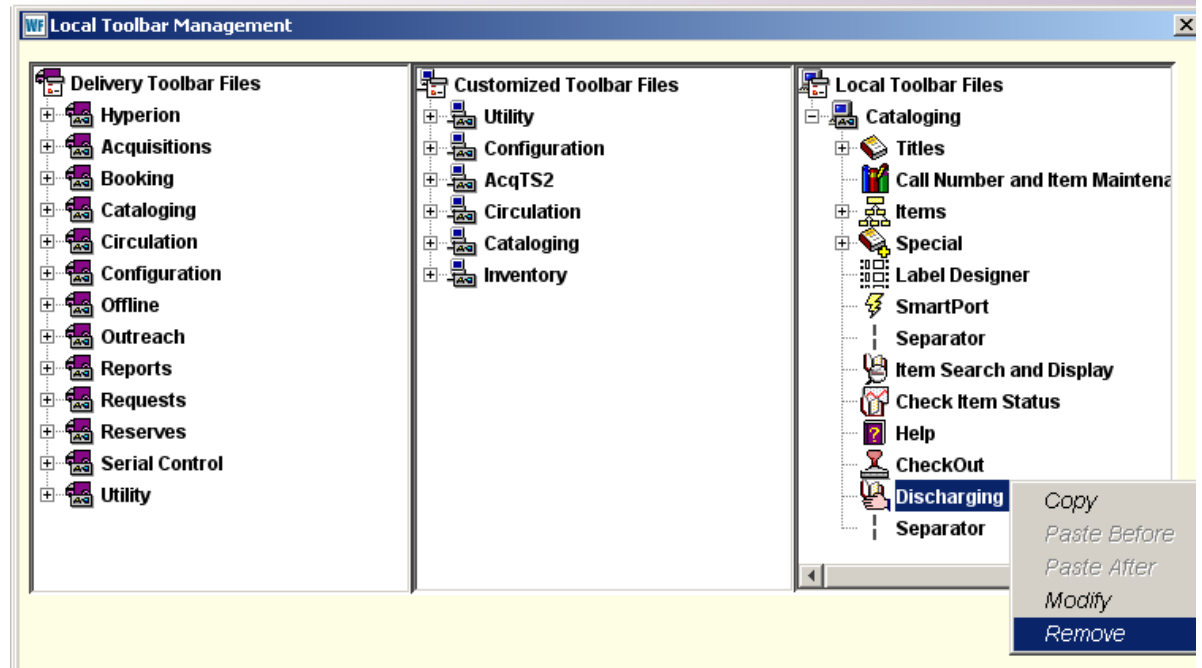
WF Local Toolbar Management

Delivery Toolbar Files
Hyperion
Acquisitions
Booking
Cataloging
Circulation
Configuration
Offline
Outreach
Reports
Requests
Reserves
Serial Control
Utility

Customized Toolbar Files
Utility
Configuration
AcqTS2
Circulation
Cataloging
Inventory

Local Toolbar Files
Cataloging
Titles
Call Number and Item Maintena
Items
Special
Label Designer
SmartPort
Separator
Item Search and Display
Check Item Status
Help
CheckOut
Discharging
Separator

Copy
Paste Before
Paste After
Modify
Remove